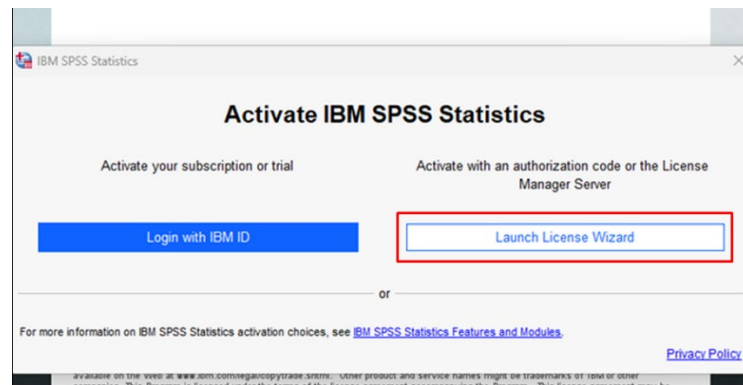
IBM SPSS Statistics

Activate IBM SPSS Statistics

Activate your subscription or trial

Activate with an authorization code or the License Manager Server

Login with IBM ID

Launch License Wizard

or

For more information on IBM SPSS Statistics activation choices, see IBM SPSS Statistics Features and Modules.

Privacy Policy

available on the Web at www.ibm.com/legal/copytrade.shtml. Other product and service names might be trademarks of IBM or other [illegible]